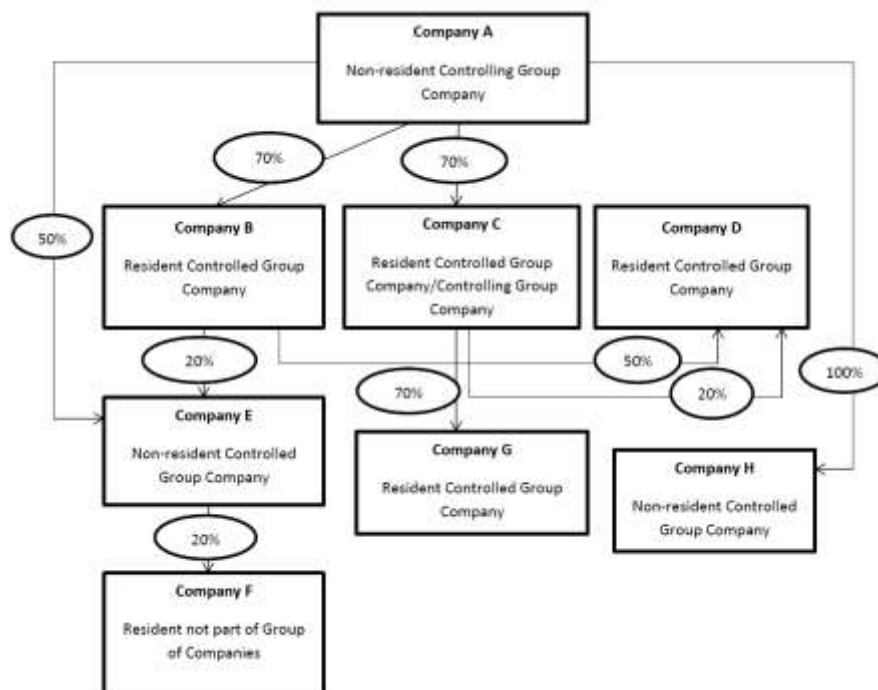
Company A
Non-resident Controlling Group Company

70%

70%

50%

Company B
Resident Controlled Group Company

Company C
Resident Controlled Group Company/Controlling Group Company

Company D
Resident Controlled Group Company

20%

50%

100%

70%

20%

Company E
Non-resident Controlled Group Company

Company G
Resident Controlled Group Company

Company H
Non-resident Controlled Group Company

20%

Company F
Resident not part of Group of Companies